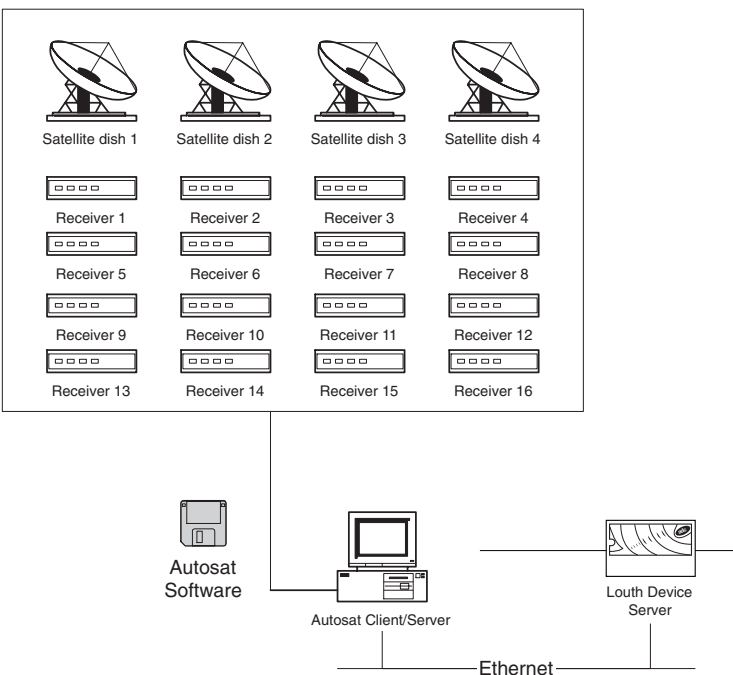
Satellite dish 1
Satellite dish 2
Satellite dish 3
Satellite dish 4

Receiver 1
Receiver 2
Receiver 3
Receiver 4
Receiver 5
Receiver 6
Receiver 7
Receiver 8
Receiver 9
Receiver 10
Receiver 11
Receiver 12
Receiver 13
Receiver 14
Receiver 15
Receiver 16

Autosat Software

Autosat Client/Server

Louth Device Server

Ethernet